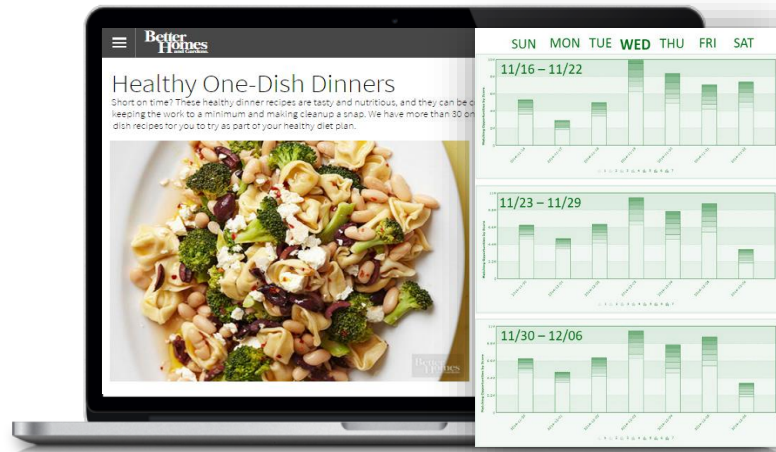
Better Homes and Gardens

Healthy One-Dish Dinners

Short on time? These healthy dinner recipes are tasty and nutritious, and they can be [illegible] keeping the work to a minimum and making cleanup a snap. We have more than 30 on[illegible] dish recipes for you to try as part of your healthy diet plan.

Better Homes

SUN MON TUE WED THU FRI SAT

11/16 – 11/22

11/23 – 11/29

11/30 – 12/06